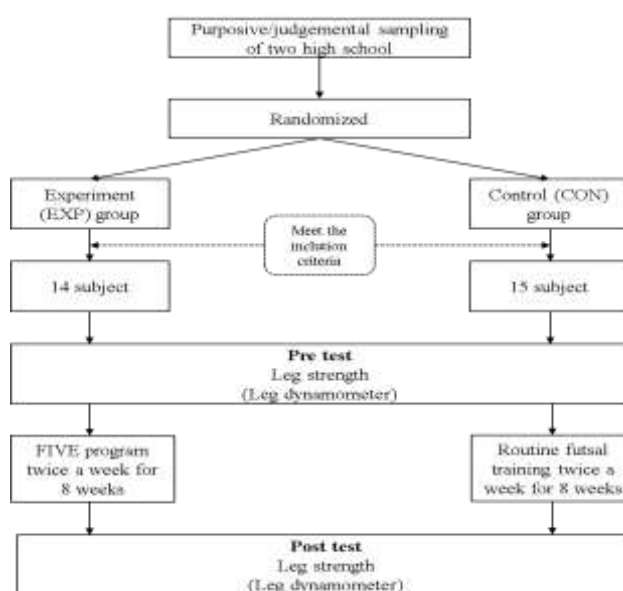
Purposive/judgemental sampling of two high school

Randomized

Experiment (EXP) group

Control (CON) group

Meet the inclusion criteria

14 subject

15 subject

**Pre test**
Leg strength
(Leg dynamometer)

FIVE program twice a week for 8 weeks

Routine futsal training twice a week for 8 weeks

**Post test**
Leg strength
(Leg dynamometer)